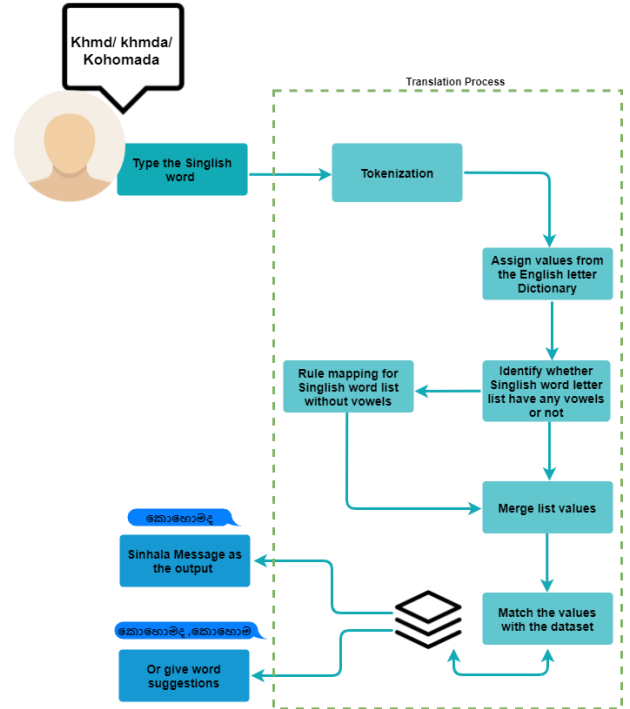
Khmd/ khmda/ Kohomada

Type the Singlish word

Translation Process

Tokenization

Assign values from the English letter Dictionary

Identify whether Singlish word letter list have any vowels or not

Rule mapping for Singlish word list without vowels

Merge list values

Match the values with the dataset

කොහොමද

Sinhala Message as the output

කොහොමද ,කොහොම

Or give word suggestions